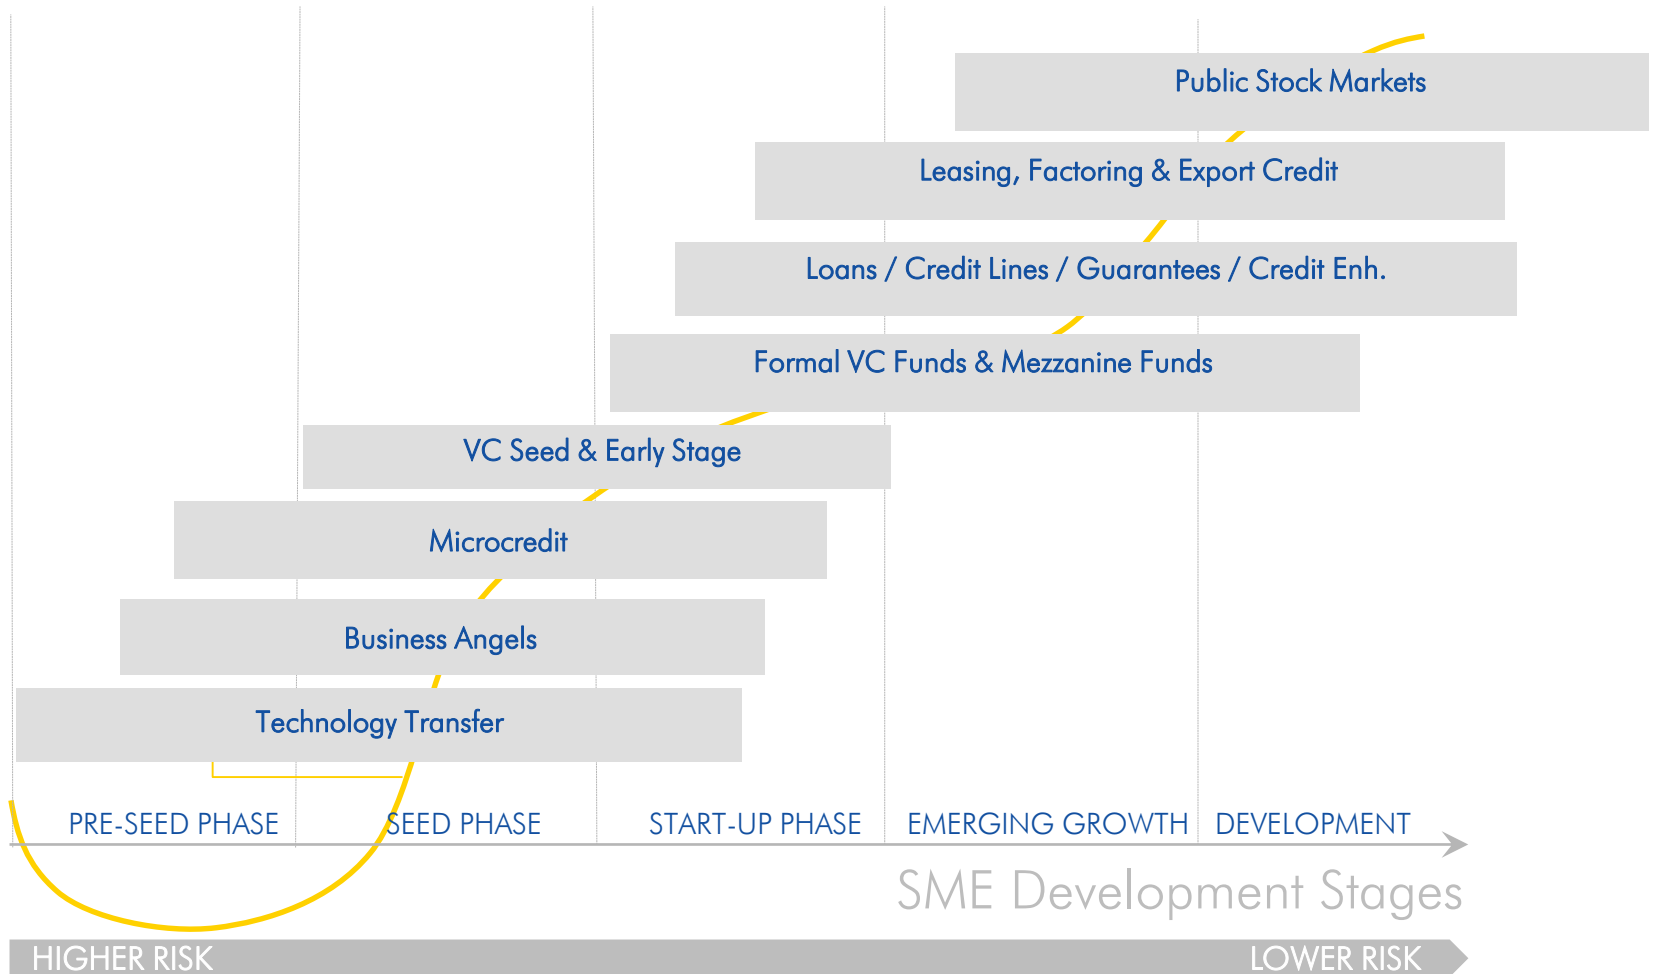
Public Stock Markets

Leasing, Factoring & Export Credit

Loans / Credit Lines / Guarantees / Credit Enh.

Formal VC Funds & Mezzanine Funds

VC Seed & Early Stage

Microcredit

Business Angels

Technology Transfer

PRE-SEED PHASE

SEED PHASE

START-UP PHASE

EMERGING GROWTH

DEVELOPMENT

SME Development Stages

HIGHER RISK

LOWER RISK